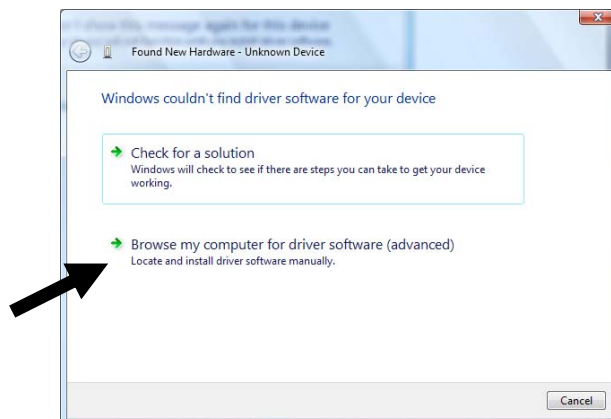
Found New Hardware - Unknown Device

Windows couldn't find driver software for your device

Check for a solution
Windows will check to see if there are steps you can take to get your device working.

Browse my computer for driver software (advanced)
Locate and install driver software manually.

Cancel